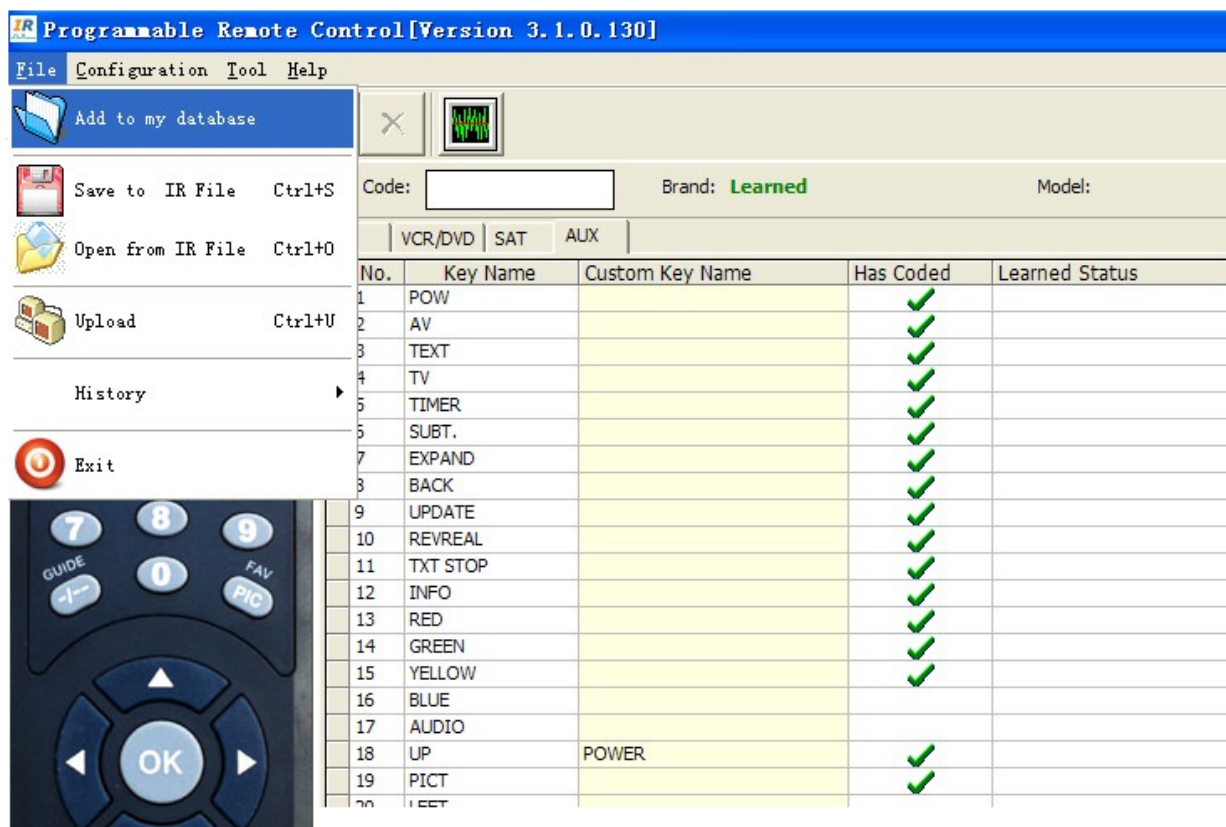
IR Programmable Remote Control[Version 3.1.0.130]

File Configuration Tool Help

Add to my database

Save to IR File Ctrl+S

Open from IR File Ctrl+O

Upload Ctrl+U

History

Exit

Code: Brand: Learned Model:

VCR/DVD SAT AUX

| No. | Key Name | Custom Key Name | Has Coded | Learned Status |
|---|---|---|---|---|
| 1 | POW | | ✓ | |
| 2 | AV | | ✓ | |
| 3 | TEXT | | ✓ | |
| 4 | TV | | ✓ | |
| 5 | TIMER | | ✓ | |
| 6 | SUBT. | | ✓ | |
| 7 | EXPAND | | ✓ | |
| 8 | BACK | | ✓ | |
| 9 | UPDATE | | ✓ | |
| 10 | REVREAL | | ✓ | |
| 11 | TXT STOP | | ✓ | |
| 12 | INFO | | ✓ | |
| 13 | RED | | ✓ | |
| 14 | GREEN | | ✓ | |
| 15 | YELLOW | | ✓ | |
| 16 | BLUE | | | |
| 17 | AUDIO | | | |
| 18 | UP | POWER | ✓ | |
| 19 | PICT | | ✓ | |
| 20 | LEFT | | | |

7 8 9
GUIDE 0 FAV
-/-- PIC
OK